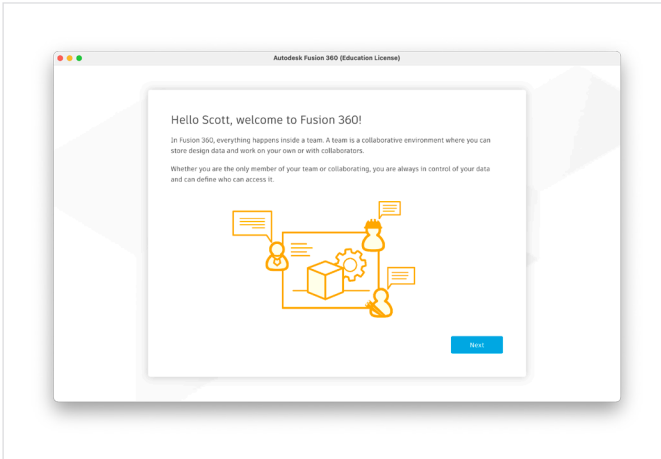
Autodesk Fusion 360 (Education License)

Hello Scott, welcome to Fusion 360!

In Fusion 360, everything happens inside a team. A team is a collaborative environment where you can store design data and work on your own or with collaborators.

Whether you are the only member of your team or collaborating, you are always in control of your data and can define who can access it.

Next